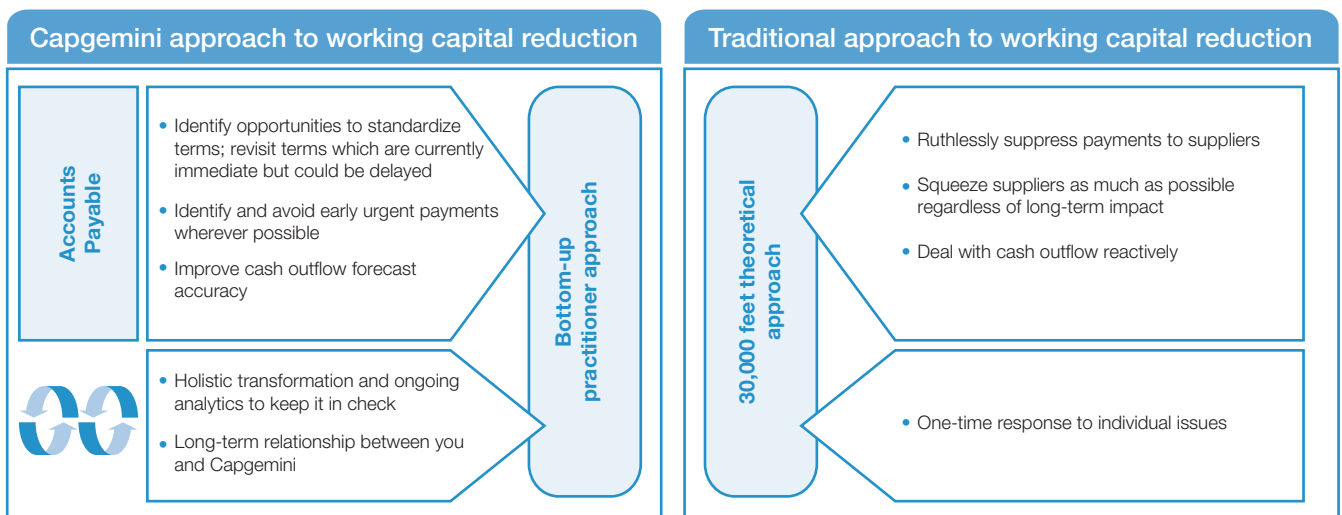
Capgemini approach to working capital reduction

Accounts Payable

• Identify opportunities to standardize terms; revisit terms which are currently immediate but could be delayed

• Identify and avoid early urgent payments wherever possible

• Improve cash outflow forecast accuracy

• Holistic transformation and ongoing analytics to keep it in check

• Long-term relationship between you and Capgemini

Bottom-up practitioner approach

Traditional approach to working capital reduction

30,000 feet theoretical approach

• Ruthlessly suppress payments to suppliers

• Squeeze suppliers as much as possible regardless of long-term impact

• Deal with cash outflow reactively

• One-time response to individual issues